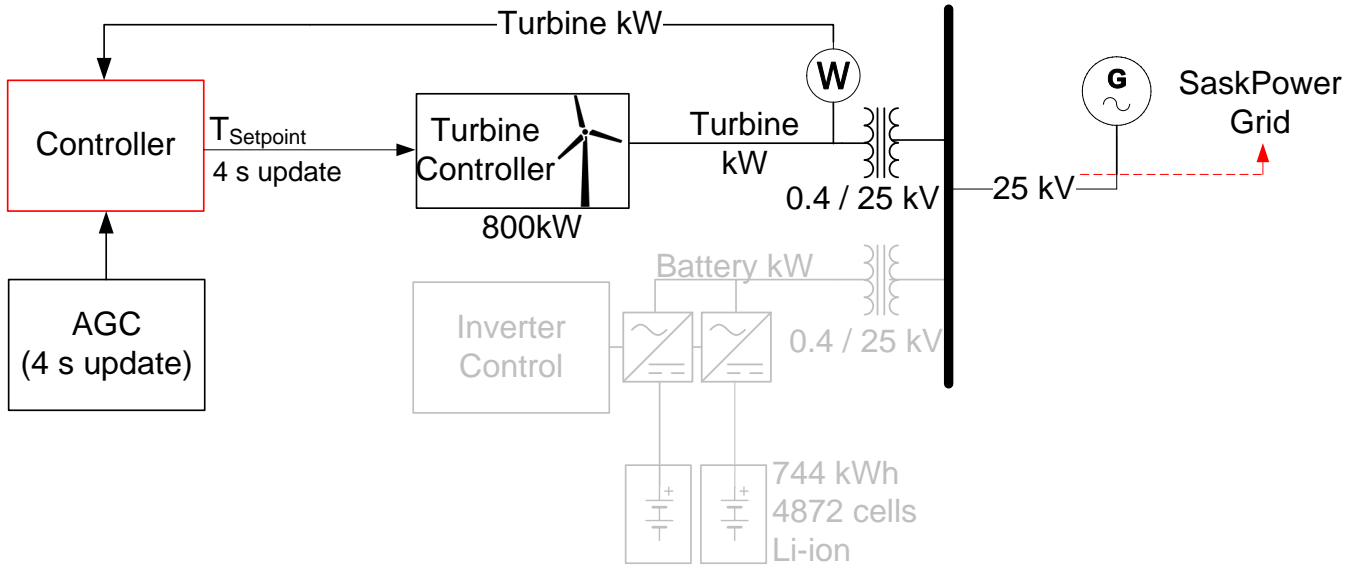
Turbine kW

W

G

SaskPower Grid

Controller

$T_{Setpoint}$

4 s update

Turbine Controller

800kW

Turbine kW

0.4 / 25 kV

25 kV

AGC (4 s update)

Battery kW

Inverter Control

0.4 / 25 kV

744 kWh
4872 cells
Li-ion